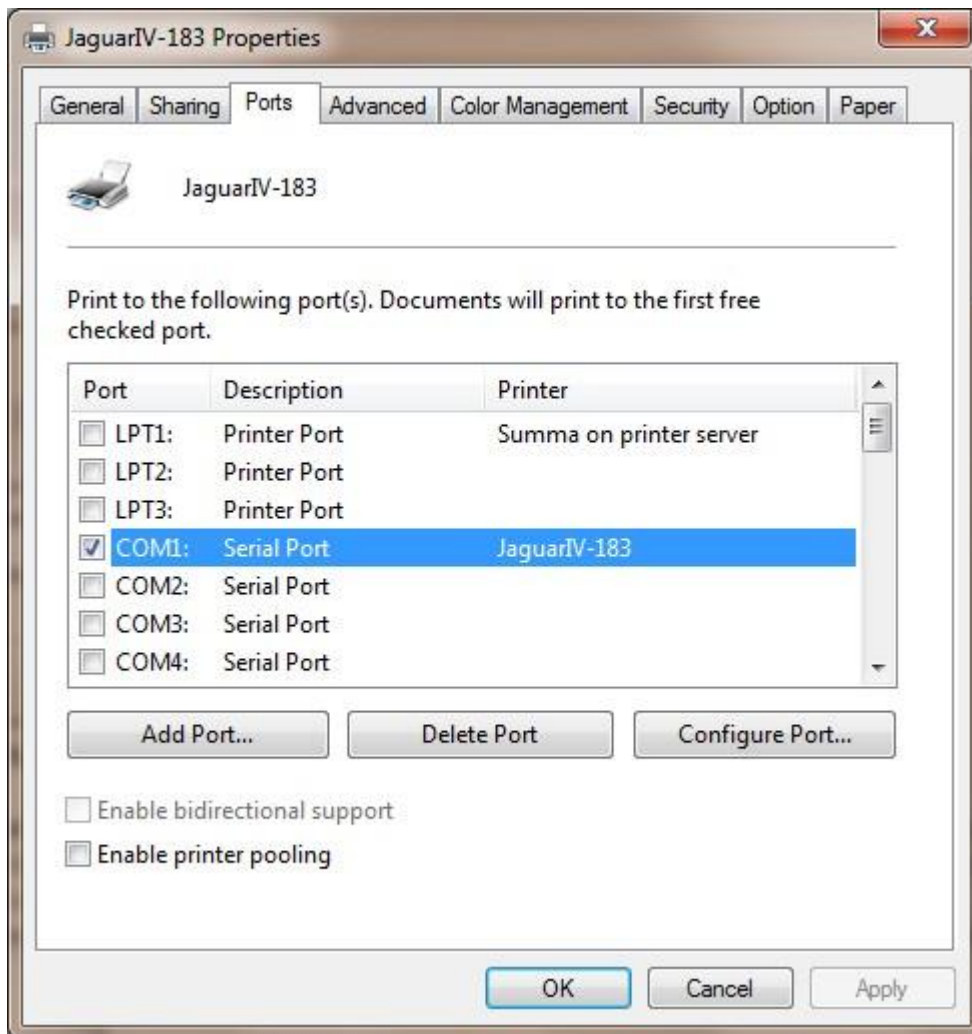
JaguarIV-183 Properties

General | Sharing | Ports | Advanced | Color Management | Security | Option | Paper

JaguarIV-183

Print to the following port(s). Documents will print to the first free checked port.

| Port | Description | Printer |
|---|---|---|
| LPT1: | Printer Port | Summa on printer server |
| LPT2: | Printer Port | |
| LPT3: | Printer Port | |
| COM1: | Serial Port | JaguarIV-183 |
| COM2: | Serial Port | |
| COM3: | Serial Port | |
| COM4: | Serial Port | |

Add Port... | Delete Port | Configure Port...

Enable bidirectional support
Enable printer pooling

OK | Cancel | Apply